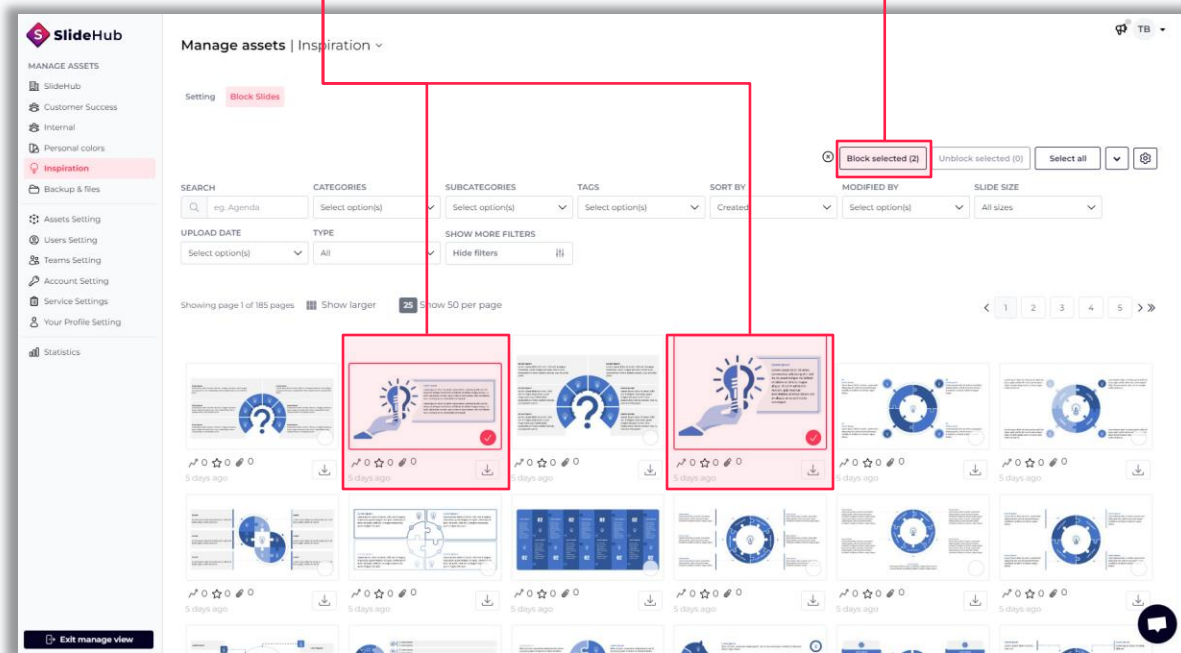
SlideHub

MANAGE ASSETS
SlideHub
Customer Success
Internal
Personal colors
Inspiration
Backup & files

Assets Setting
Users Setting
Teams Setting
Account Setting
Service Settings
Your Profile Setting

Statistics

Exit manage view

Manage assets | Inspiration

TB

Setting Block Slides

Block selected (2) Unblock selected (0) Select all

SEARCH
eg. Agenda
CATEGORIES
Select option(s)
SUBCATEGORIES
Select option(s)
TAGS
Select option(s)
SORT BY
Created
MODIFIED BY
Select option(s)
SLIDE SIZE
All sizes

UPLOAD DATE
Select option(s)
TYPE
All
SHOW MORE FILTERS
Hide filters

Showing page 1 of 185 pages Show larger 25 Show 50 per page

1 2 3 4 5

0 0 0
5 days ago

0 0 0
5 days ago

0 0 0
5 days ago

0 0 0
5 days ago

0 0 0
5 days ago

0 0 0
5 days ago

0 0 0
5 days ago

0 0 0
5 days ago

0 0 0
5 days ago

0 0 0
5 days ago

0 0 0
5 days ago

0 0 0
5 days ago